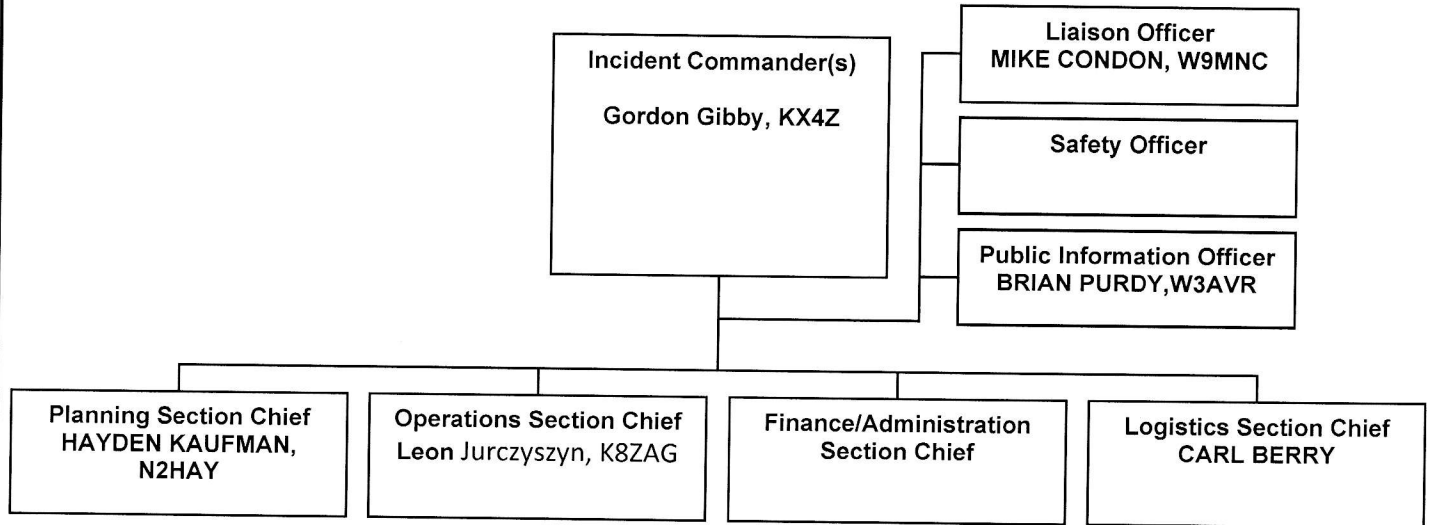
Incident Commander(s)

Gordon Gibby, KX4Z

Liaison Officer
MIKE CONDON, W9MNC

Safety Officer

Public Information Officer
BRIAN PURDY,W3AVR

Planning Section Chief
HAYDEN KAUFMAN, N2HAY

Operations Section Chief
Leon Jurczyszyn, K8ZAG

Finance/Administration Section Chief

Logistics Section Chief
CARL BERRY